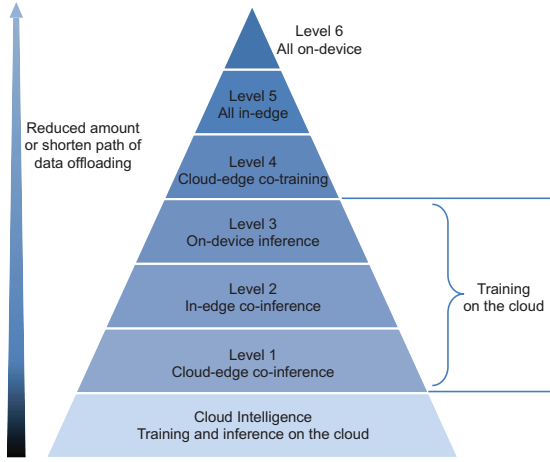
Reduced amount or shorten path of data offloading

Level 6
All on-device

Level 5
All in-edge

Level 4
Cloud-edge co-training

Level 3
On-device inference

Level 2
In-edge co-inference

Level 1
Cloud-edge co-inference

Cloud Intelligence
Training and inference on the cloud

Training on the cloud